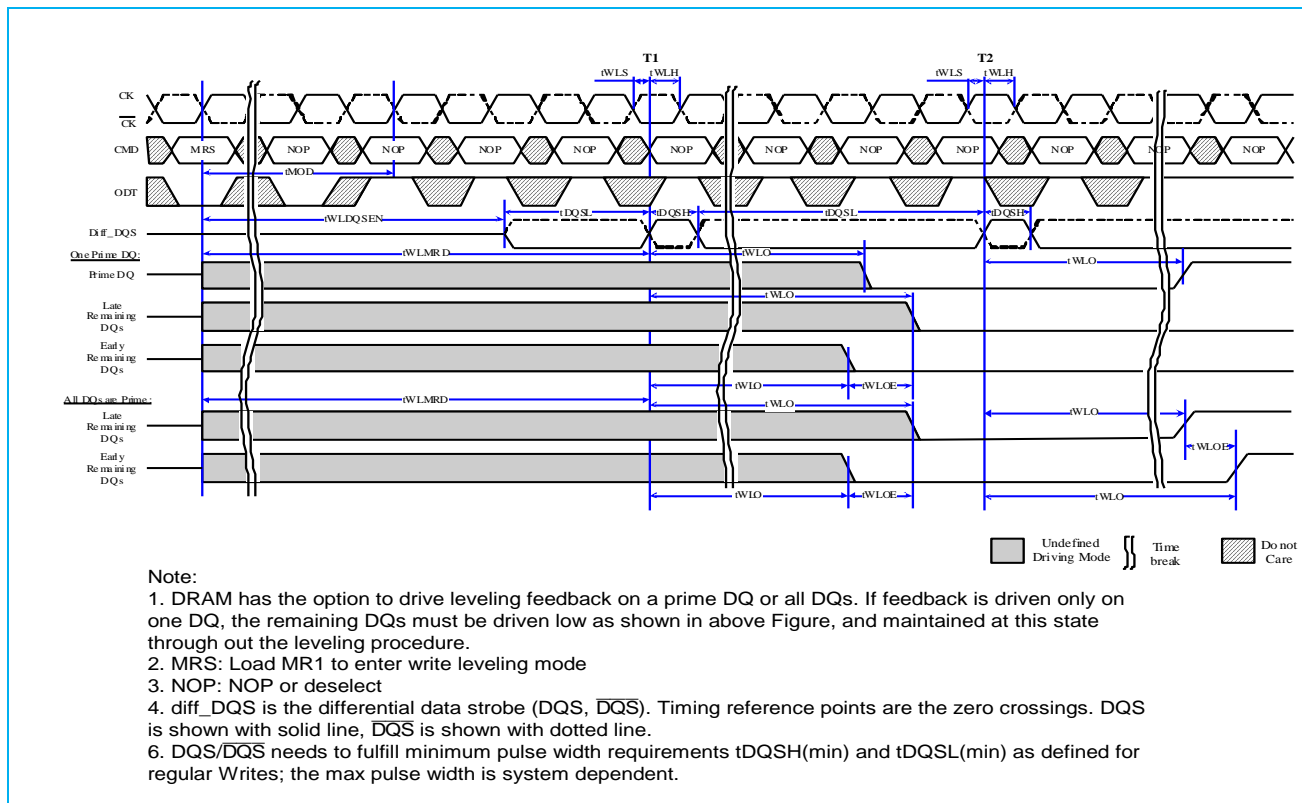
T1 T2

tWLS tWLH tWLS tWLH

CK
$\overline{CK}$

CMD MRS NOP NOP NOP NOP NOP NOP NOP NOP NOP NOP

tMOD

ODT

tWLDQSEN

tDQSL tDQSH tDQSL tDQSH

Diff_DQS

One Prime DQ:

tWLMRD

tWLO

Prime DQ

tWLO

tWLO

Late Remaining DQs

Early Remaining DQs

tWLO tWLOE

All DQs are Prime:

tWLMRD

tWLO

tWLO

Late Remaining DQs

tWLOE

Early Remaining DQs

tWLO tWLOE

tWLO

Undefined Driving Mode

Time break

Do not Care

Note:
1. DRAM has the option to drive leveling feedback on a prime DQ or all DQs. If feedback is driven only on one DQ, the remaining DQs must be driven low as shown in above Figure, and maintained at this state through out the leveling procedure.
2. MRS: Load MR1 to enter write leveling mode
3. NOP: NOP or deselect
4. diff_DQS is the differential data strobe (DQS, $\overline{DQS}$). Timing reference points are the zero crossings. DQS is shown with solid line, $\overline{DQS}$ is shown with dotted line.
6. DQS/$\overline{DQS}$ needs to fulfill minimum pulse width requirements tDQSH(min) and tDQSL(min) as defined for regular Writes; the max pulse width is system dependent.